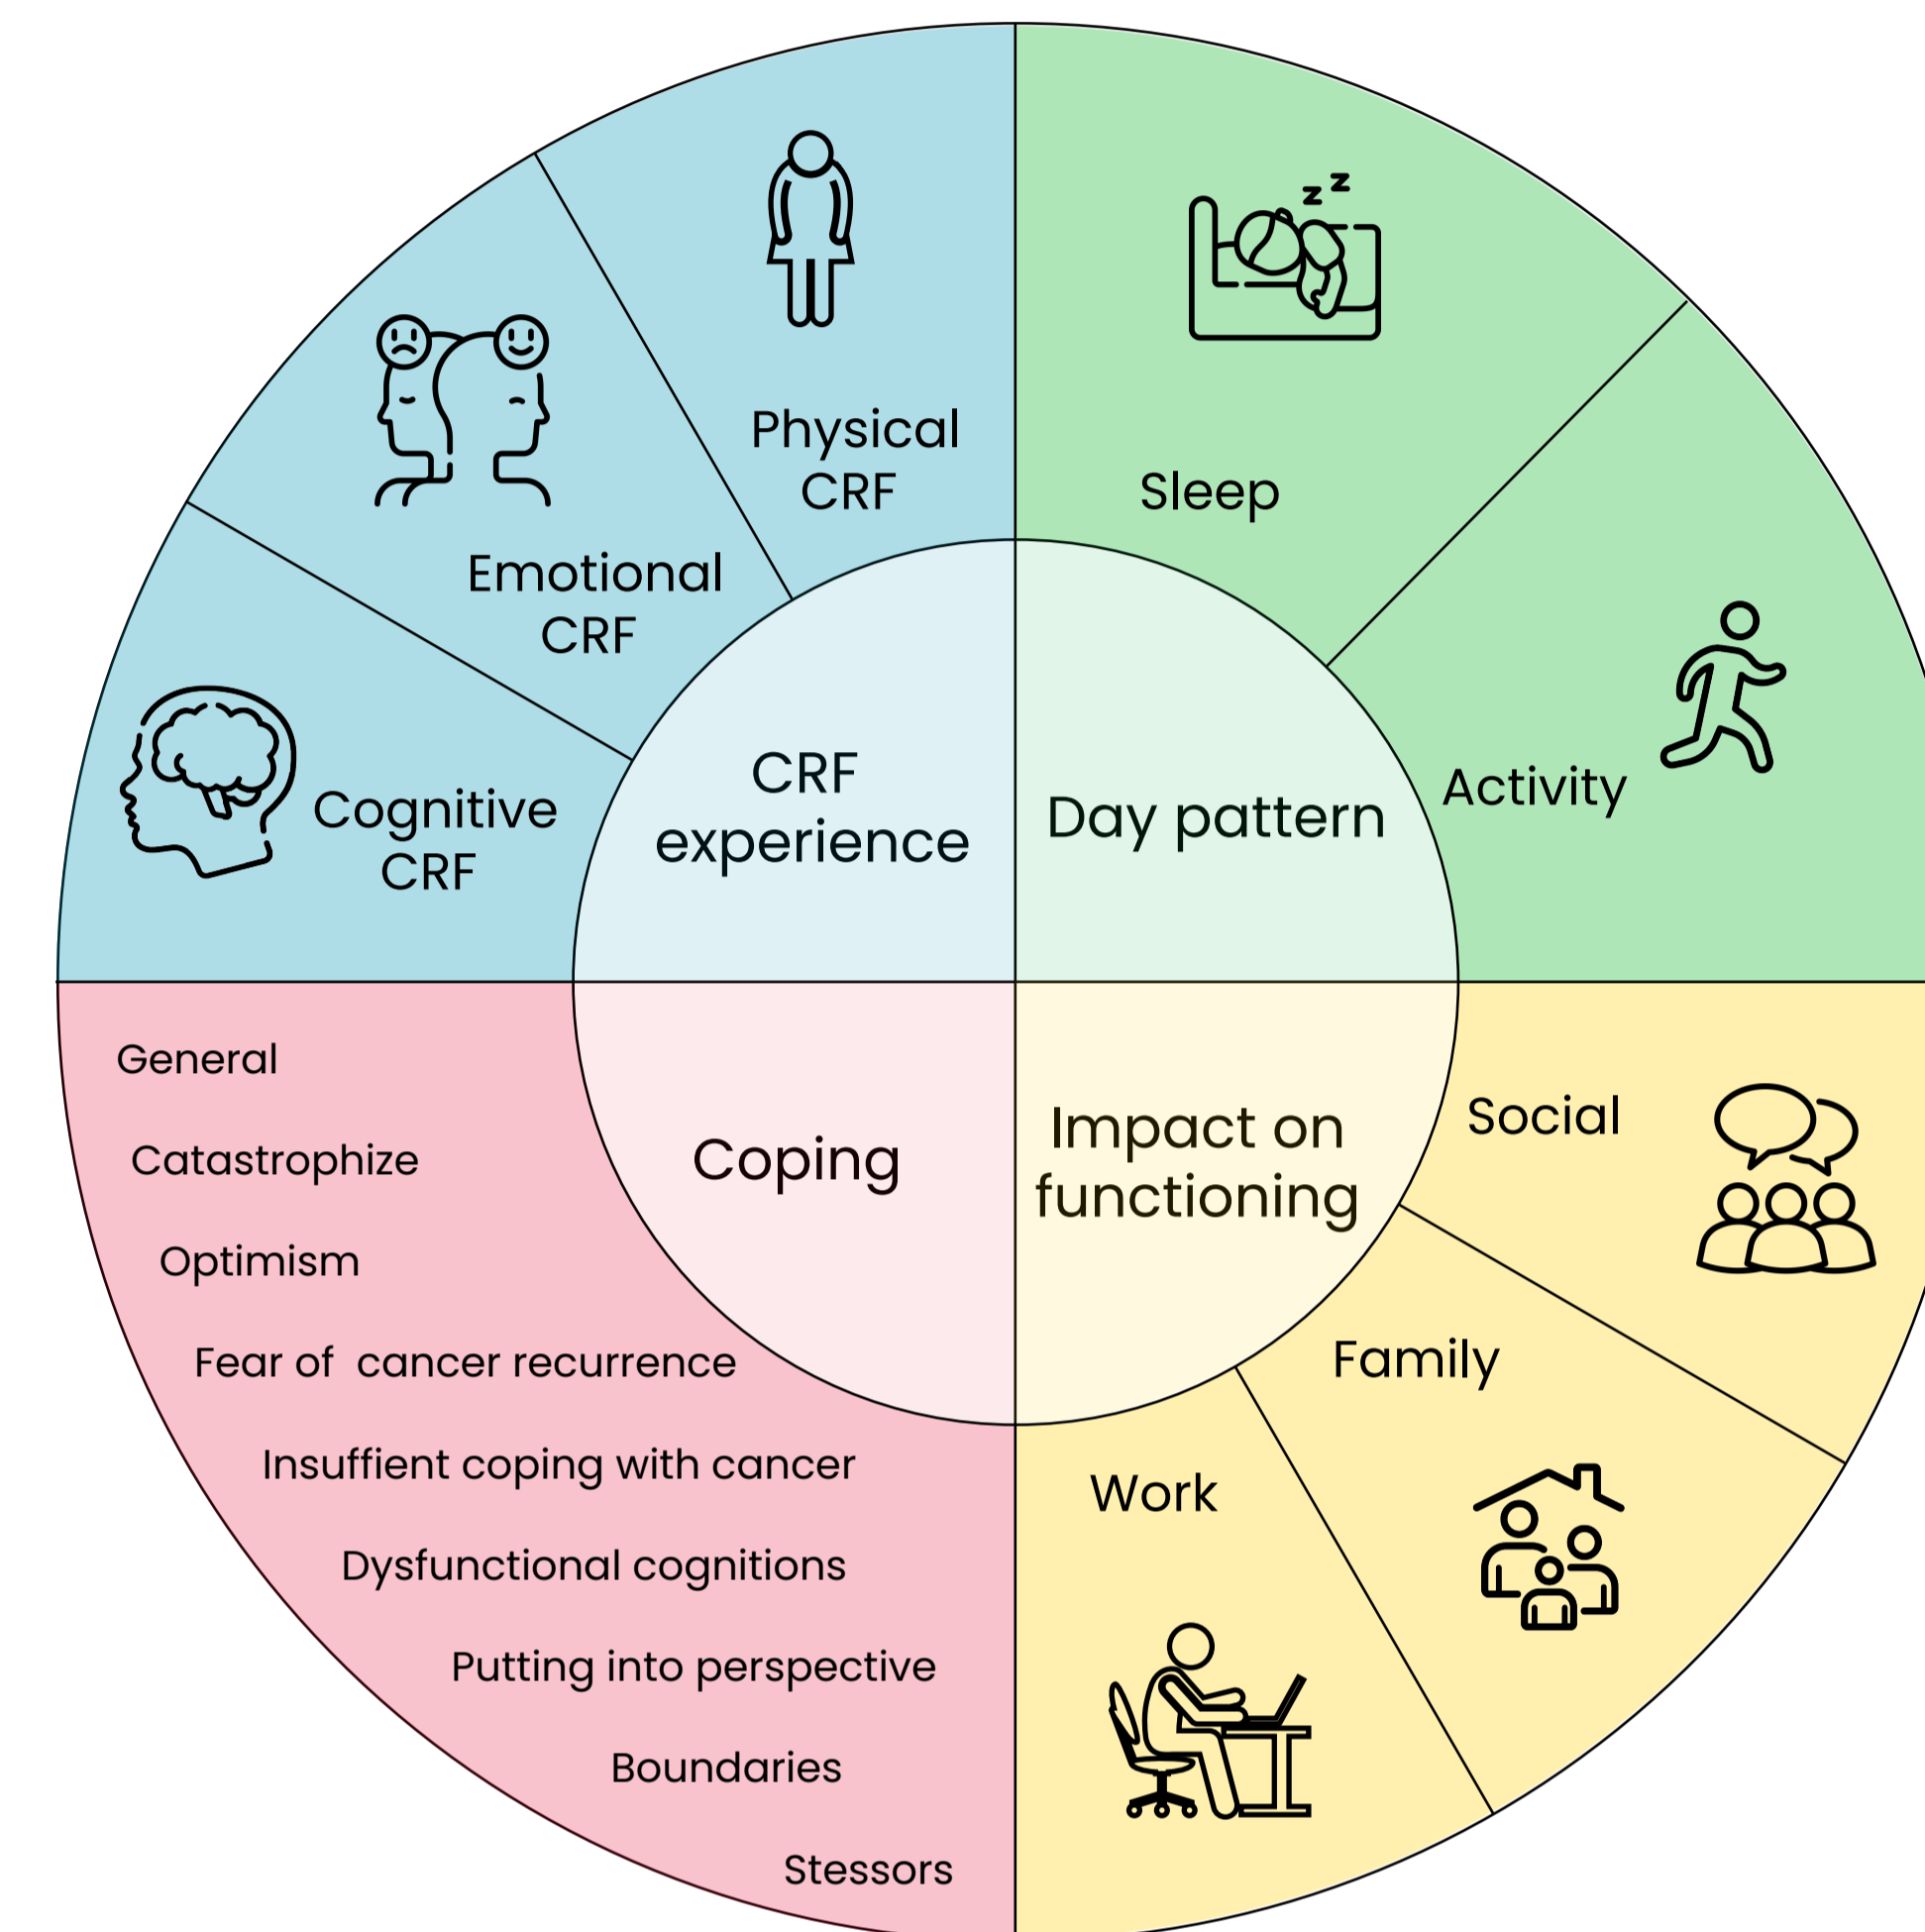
Physical CRF

Emotional CRF

Cognitive CRF

CRF experience

Sleep

Activity

Day pattern

Coping

General

Catastrophize

Optimism

Fear of cancer recurrence

Insuffient coping with cancer

Dysfunctional cognitions

Putting into perspective

Boundaries

Stessors

Impact on functioning

Social

Family

Work